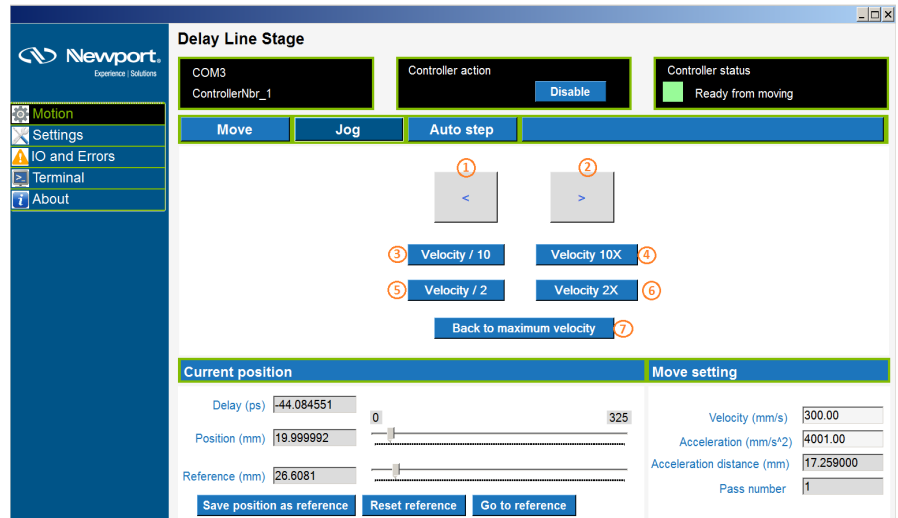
Newport.
Experience | Solutions

Motion
Settings
IO and Errors
Terminal
About

Delay Line Stage

COM3
ControllerNbr_1

Controller action
Disable

Controller status
Ready from moving

Move | Jog | Auto step

1
<
2
>

3 Velocity / 10
Velocity 10X 4
5 Velocity / 2
Velocity 2X 6
Back to maximum velocity 7

Current position

Delay (ps) -44.084551
0
325
Position (mm) 19.999992
Reference (mm) 26.6081

Save position as reference
Reset reference
Go to reference

Move setting

Velocity (mm/s) 300.00
Acceleration (mm/s^2) 4001.00
Acceleration distance (mm) 17.259000
Pass number 1